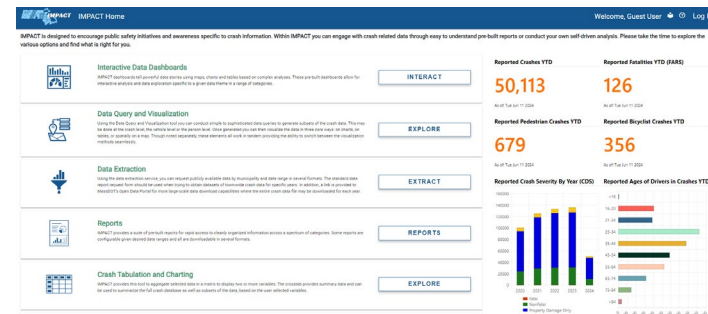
IMPACT IMPACT Home

Welcome, Guest User Log

IMPACT is designed to encourage public safety initiatives and awareness specific to crash information. Within IMPACT you can engage with crash related data through easy to understand pre-built reports or conduct your own self-driven analysis. Please take the time to explore the various options and find what is right for you.

Interactive Data Dashboards

IMPACT dashboards tell powerful data stories using maps, charts and tables based on complex analyses. These pre-built dashboards allow for interactive analysis and data exploration specific to a given data theme in a range of categories.

INTERACT

Data Query and Visualization

Using the Data Query and Visualization tool you can conduct simple to sophisticated data queries to generate subsets of the crash data. This may be done at the crash level, the vehicle level or the person level. Once generated you can then visualize the data in three core ways: as charts, as tables, or spatially on a map. Though noted separately these elements all work in tandem providing the ability to switch between the visualization methods seamlessly.

EXPLORE

Data Extraction

Using the data extraction service, you can request publicly available data by municipality and date range in several formats. The standard data report request form should be used when trying to obtain datasets of lowcrowde crash data for specific users. In addition, a link is provided to MassDOT's Open Data Portal for more large-scale data download capabilities where the entire crash data file may be downloaded for each year.

EXTRACT

Reports

IMPACT provides a suite of pre-built reports for rapid access to cleanly organized information across a spectrum of categories. Some reports are configurable given desired date ranges and all are downloadable in several formats.

REPORTS

Crash Tabulation and Charting

IMPACT provides this tool to aggregate selected data in a matrix to display two or more variables. The crosstab provides summary data and can be used to summarize the full crash database as well as subsets of the data, based on the user selected variables.

EXPLORE

Reported Crashes YTD
50,113
As of Tue Jun 11 2024

Reported Fatalities YTD (FARS)
126

Reported Pedestrian Crashes YTD
679
As of Tue Jun 11 2024

Reported Bicyclist Crashes YTD
356
As of Tue Jun 11 2024

Reported Crash Severity By Year (CDS)
160000
140000
120000
100000
80000
60000
40000
20000
0
2020 2021 2022 2023 2024
Fatal
Non-fatal
Property Damage Only

Reported Ages of Drivers in Crashes YTD
<16
16-20
21-24
25-34
35-44
45-54
55-64
65-74
75-84
>84